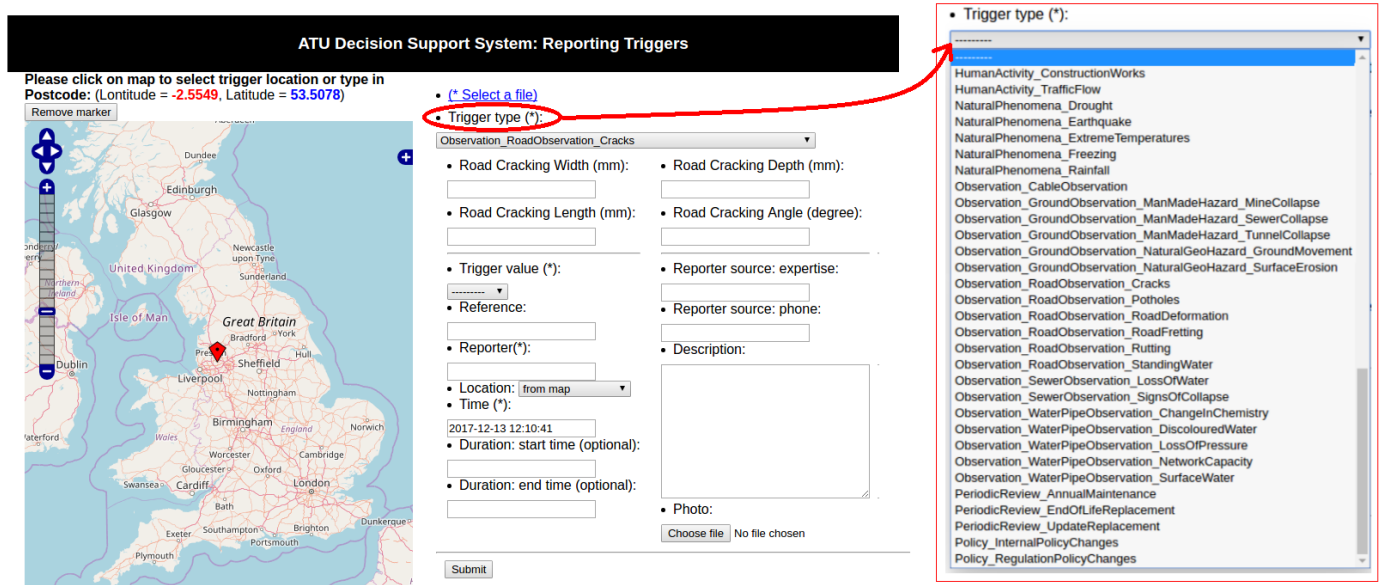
ATU Decision Support System: Reporting Triggers

Please click on map to select trigger location or type in Postcode: (Lontitude = -2.5549, Latitude = 53.5078)

Remove marker

Dundee
Edinburgh
Glasgow
United Kingdom
Newcastle upon Tyne
Northern Ireland
Isle of Man
Great Britain
Bradford
Preston
Sheffield
Hull
Dublin
Liverpool
Nottingham
Norwich
Birmingham
England
Waterford
Wales
Worcester
Gloucester
Oxford
Swansea
Cardiff
London
Bath
Brighton
Dunkerque
Southampton
Exeter
Portsmouth
Plymouth

• (* Select a file)
• Trigger type (*):
Observation_RoadObservation_Cracks
• Road Cracking Width (mm):
• Road Cracking Depth (mm):
• Road Cracking Length (mm):
• Road Cracking Angle (degree):
• Trigger value (*):
---------
• Reference:
• Reporter(*):
• Location: from map
• Time (*):
2017-12-13 12:10:41
• Duration: start time (optional):
• Duration: end time (optional):
• Reporter source: expertise:
• Reporter source: phone:
• Description:
• Photo:
Choose file No file chosen
Submit

• Trigger type (*):
---------
---------
HumanActivity_ConstructionWorks
HumanActivity_TrafficFlow
NaturalPhenomena_Drought
NaturalPhenomena_Earthquake
NaturalPhenomena_ExtremeTemperatures
NaturalPhenomena_Freezing
NaturalPhenomena_Rainfall
Observation_CableObservation
Observation_GroundObservation_ManMadeHazard_MineCollapse
Observation_GroundObservation_ManMadeHazard_SewerCollapse
Observation_GroundObservation_ManMadeHazard_TunnelCollapse
Observation_GroundObservation_NaturalGeoHazard_GroundMovement
Observation_GroundObservation_NaturalGeoHazard_SurfaceErosion
Observation_RoadObservation_Cracks
Observation_RoadObservation_Potholes
Observation_RoadObservation_RoadDeformation
Observation_RoadObservation_RoadFretting
Observation_RoadObservation_Rutting
Observation_RoadObservation_StandingWater
Observation_SewerObservation_LossOfWater
Observation_SewerObservation_SignsOfCollapse
Observation_WaterPipeObservation_ChangeInChemistry
Observation_WaterPipeObservation_DiscolouredWater
Observation_WaterPipeObservation_LossOfPressure
Observation_WaterPipeObservation_NetworkCapacity
Observation_WaterPipeObservation_SurfaceWater
PeriodicReview_AnnualMaintenance
PeriodicReview_EndOfLifeReplacement
PeriodicReview_UpdateReplacement
Policy_InternalPolicyChanges
Policy_RegulationPolicyChanges